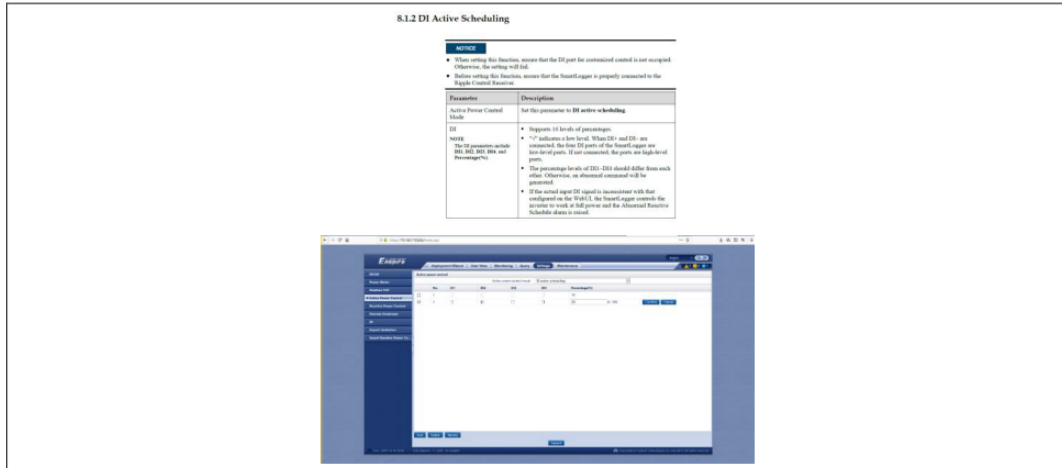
8.1.2 DI Active Scheduling

NOTICE

- When setting this function, ensure that the DI port for customized control is not occupied. Otherwise, the setting will fail.
- Before setting this function, ensure that the SmartLogger is properly connected to the Ripple Control Receiver.

| Parameter | Description |
|---|---|
| Active Power Control Mode | Set this parameter to **DI active scheduling**. |
| DI<br>NOTE<br>The DI parameters include **DI1**, **DI2**, **DI3**, **DI4**, and **Percentage(%)**. | • Supports 16 levels of percentages.<br>• "√" indicates a low level. When DI+ and DI- are connected, the four DI ports of the SmartLogger are low-level ports. If not connected, the ports are high-level ports.<br>• The percentage levels of DI1–DI4 should differ from each other. Otherwise, an abnormal command will be generated.<br>• If the actual input DI signal is inconsistent with that configured on the WebUI, the SmartLogger controls the inverter to work at full power and the Abnormal Reactive Schedule alarm is raised. |

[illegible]